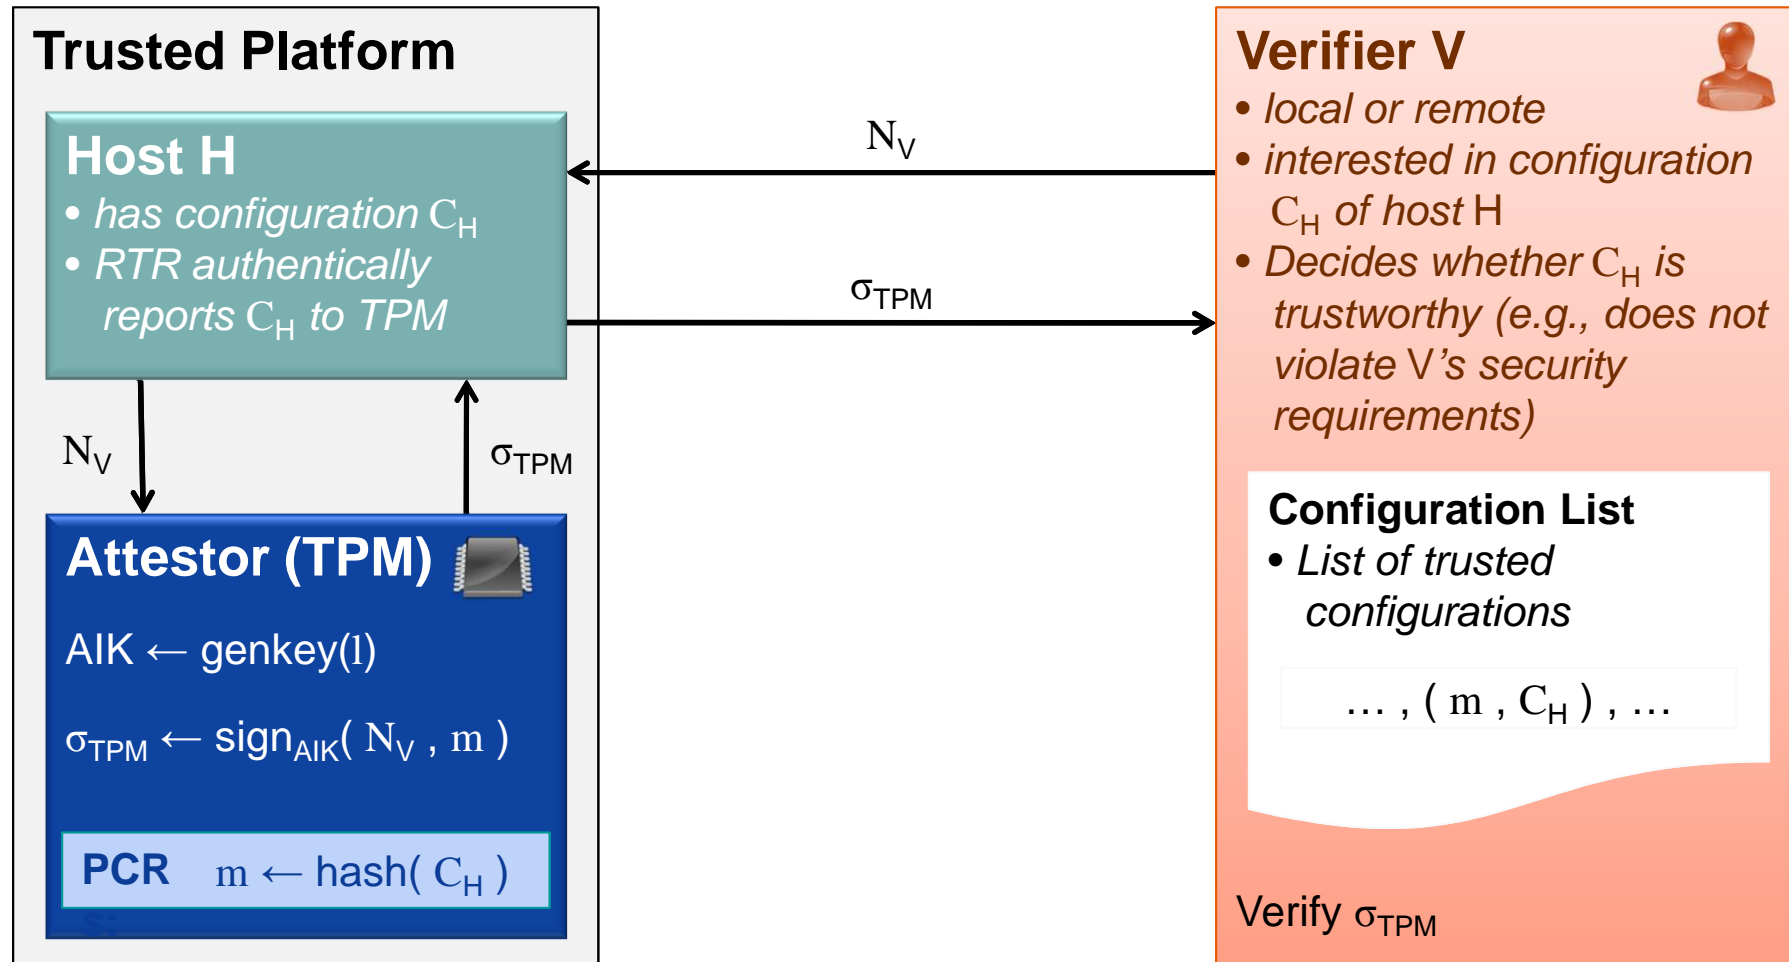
Trusted Platform

Host H
• has configuration $C_H$
• RTR authentically reports $C_H$ to TPM

$N_V$

$\sigma_{TPM}$

$N_V$

$\sigma_{TPM}$

Attestor (TPM)

AIK $\leftarrow$ genkey(l)

$\sigma_{TPM} \leftarrow sign_{AIK}(N_V, m)$

PCR $m \leftarrow hash(C_H)$

Verifier V
• local or remote
• interested in configuration $C_H$ of host H
• Decides whether $C_H$ is trustworthy (e.g., does not violate V's security requirements)

Configuration List
• List of trusted configurations

$\dots, (m, C_H), \dots$

Verify $\sigma_{TPM}$